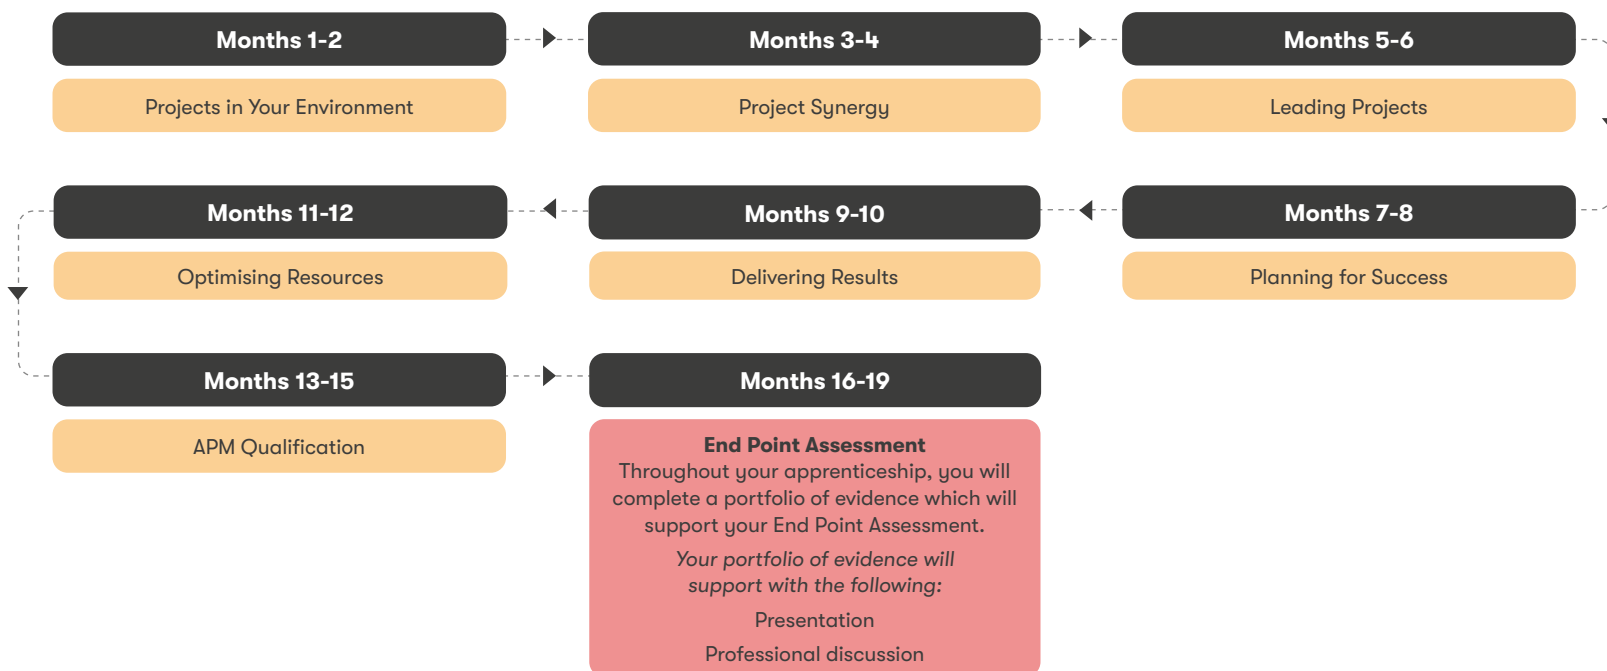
Months 1-2

Projects in Your Environment

Months 3-4

Project Synergy

Months 5-6

Leading Projects

Months 7-8

Planning for Success

Months 9-10

Delivering Results

Months 11-12

Optimising Resources

Months 13-15

APM Qualification

Months 16-19

End Point Assessment

Throughout your apprenticeship, you will complete a portfolio of evidence which will support your End Point Assessment.

*Your portfolio of evidence will support with the following:*

Presentation

Professional discussion